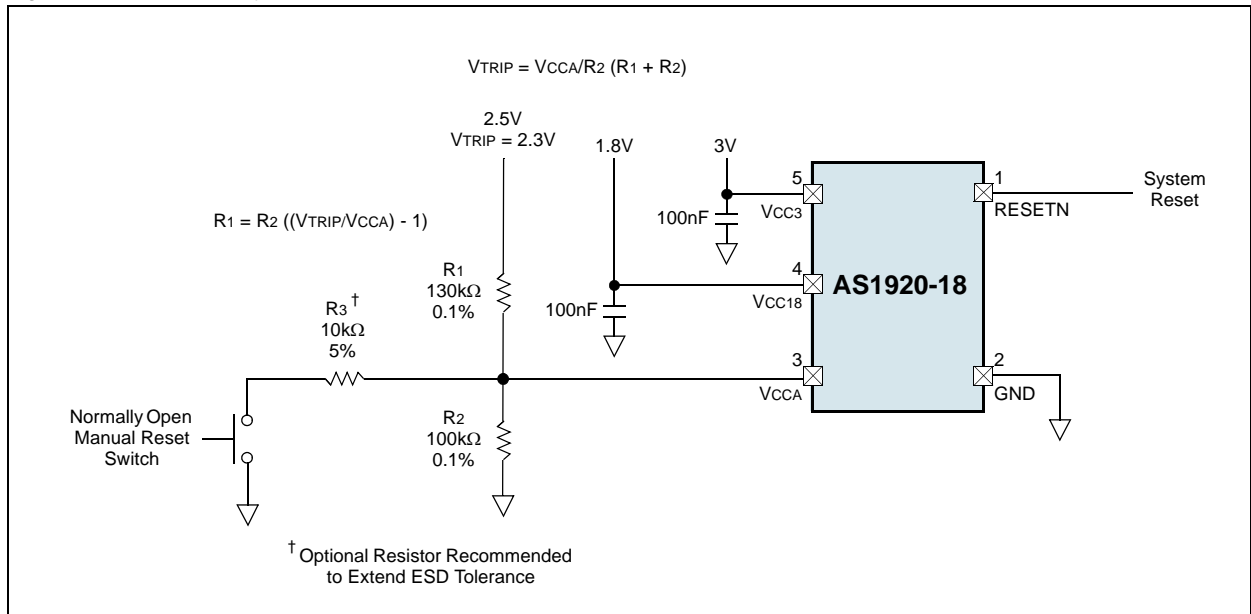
$V_{TRIP} = V_{CCA}/R_2 (R_1 + R_2)$

2.5V
$V_{TRIP} = 2.3V$

1.8V

3V

5
$V_{CC3}$

1
RESETN

System Reset

100nF

$R_1 = R_2 ((V_{TRIP}/V_{CCA}) - 1)$

$R_1$
130kΩ
0.1%

4
$V_{CC18}$

AS1920-18

$R_3$ †
10kΩ
5%

100nF

3
$V_{CCA}$

2
GND

Normally Open Manual Reset Switch

$R_2$
100kΩ
0.1%

† Optional Resistor Recommended to Extend ESD Tolerance